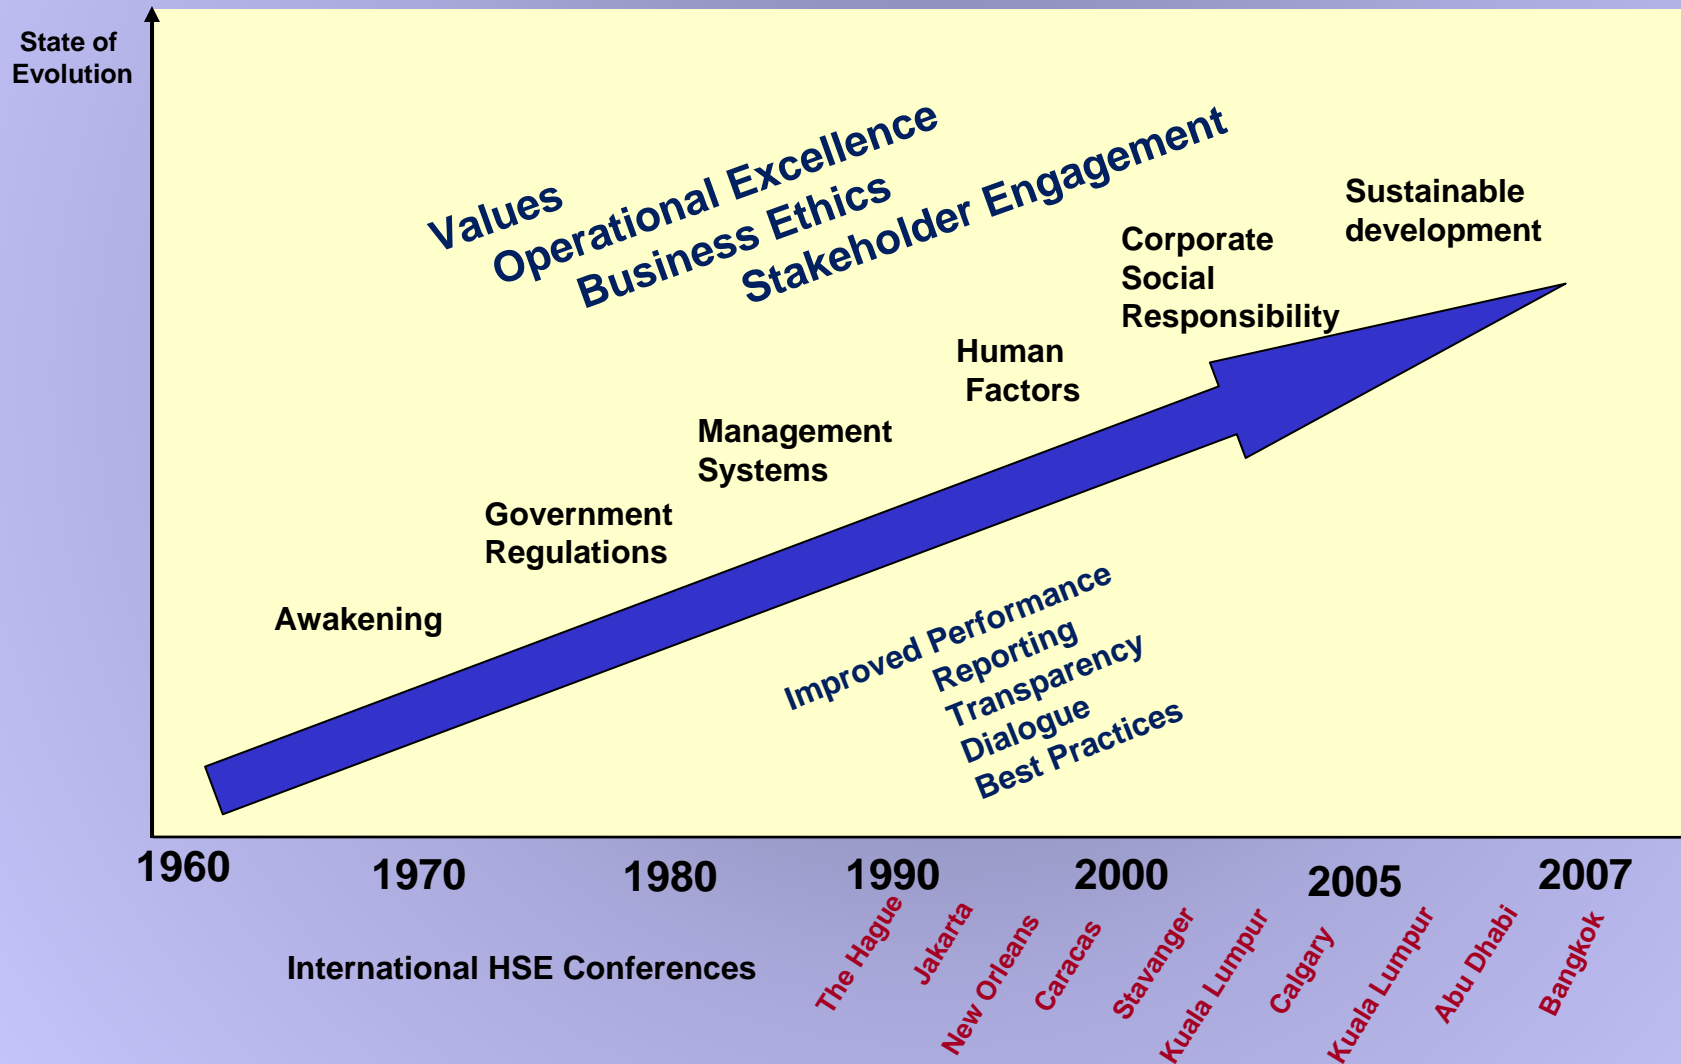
State of Evolution

Values
Operational Excellence
Business Ethics
Stakeholder Engagement

Sustainable development

Corporate Social Responsibility

Human Factors

Management Systems

Government Regulations

Awakening

Improved Performance
Reporting
Transparency
Dialogue
Best Practices

1960
1970
1980
1990
2000
2005
2007

International HSE Conferences

The Hague
Jakarta
New Orleans
Caracas
Stavanger
Kuala Lumpur
Calgary
Kuala Lumpur
Abu Dhabi
Bangkok